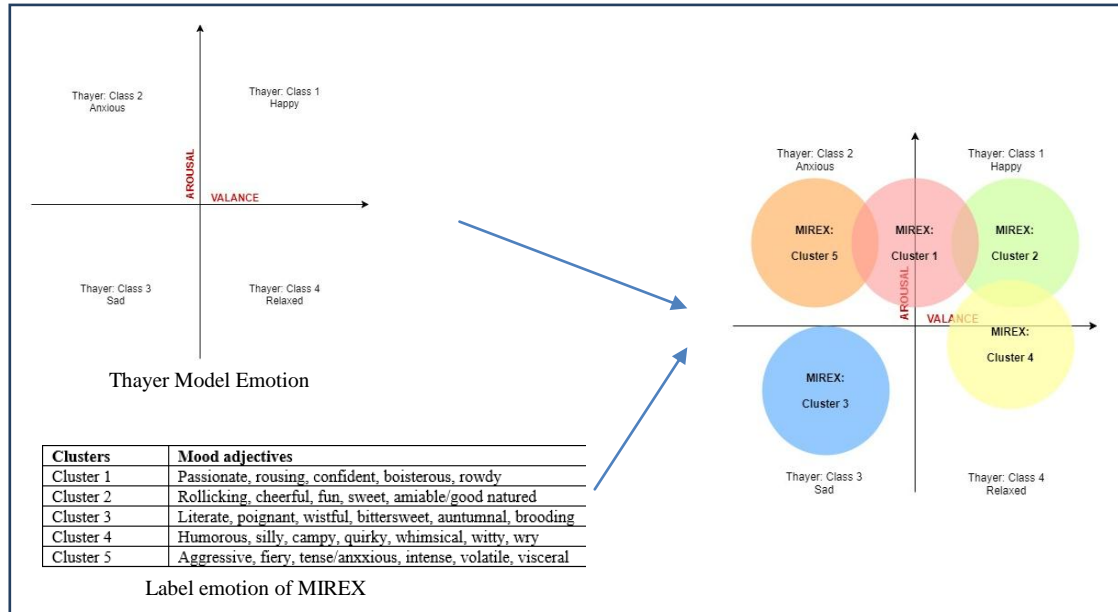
Thayer: Class 2
Anxious

Thayer: Class 1
Happy

AROUSAL

VALANCE

Thayer: Class 3
Sad

Thayer: Class 4
Relaxed

Thayer Model Emotion

| Clusters | Mood adjectives |
|---|---|
| Cluster 1 | Passionate, rousing, confident, boisterous, rowdy |
| Cluster 2 | Rollicking, cheerful, fun, sweet, amiable/good natured |
| Cluster 3 | Literate, poignant, wistful, bittersweet, auntumnal, brooding |
| Cluster 4 | Humorous, silly, campy, quirky, whimsical, witty, wry |
| Cluster 5 | Aggressive, fiery, tense/anxxious, intense, volatile, visceral |

Label emotion of MIREX

Thayer: Class 2
Anxious

Thayer: Class 1
Happy

MIREX:
Cluster 5

MIREX:
Cluster 1

MIREX:
Cluster 2

AROUSAL

VALANCE

MIREX:
Cluster 4

MIREX:
Cluster 3

Thayer: Class 3
Sad

Thayer: Class 4
Relaxed